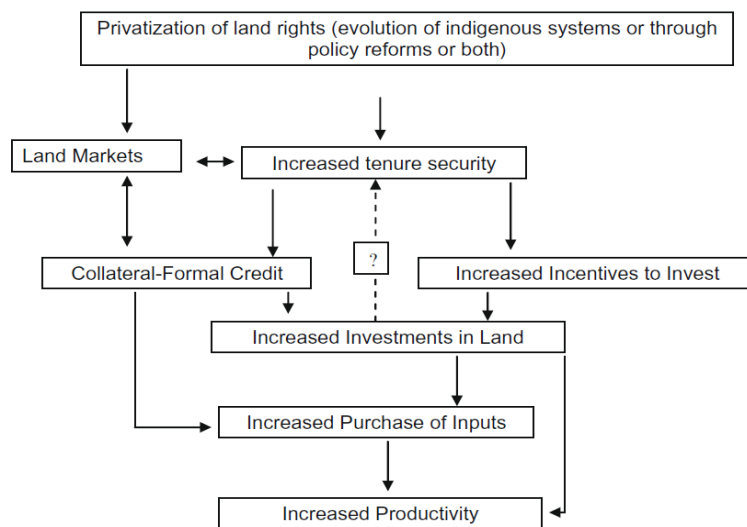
Privatization of land rights (evolution of indigenous systems or through policy reforms or both)

Land Markets

Increased tenure security

Collateral-Formal Credit

?

Increased Incentives to Invest

Increased Investments in Land

Increased Purchase of Inputs

Increased Productivity